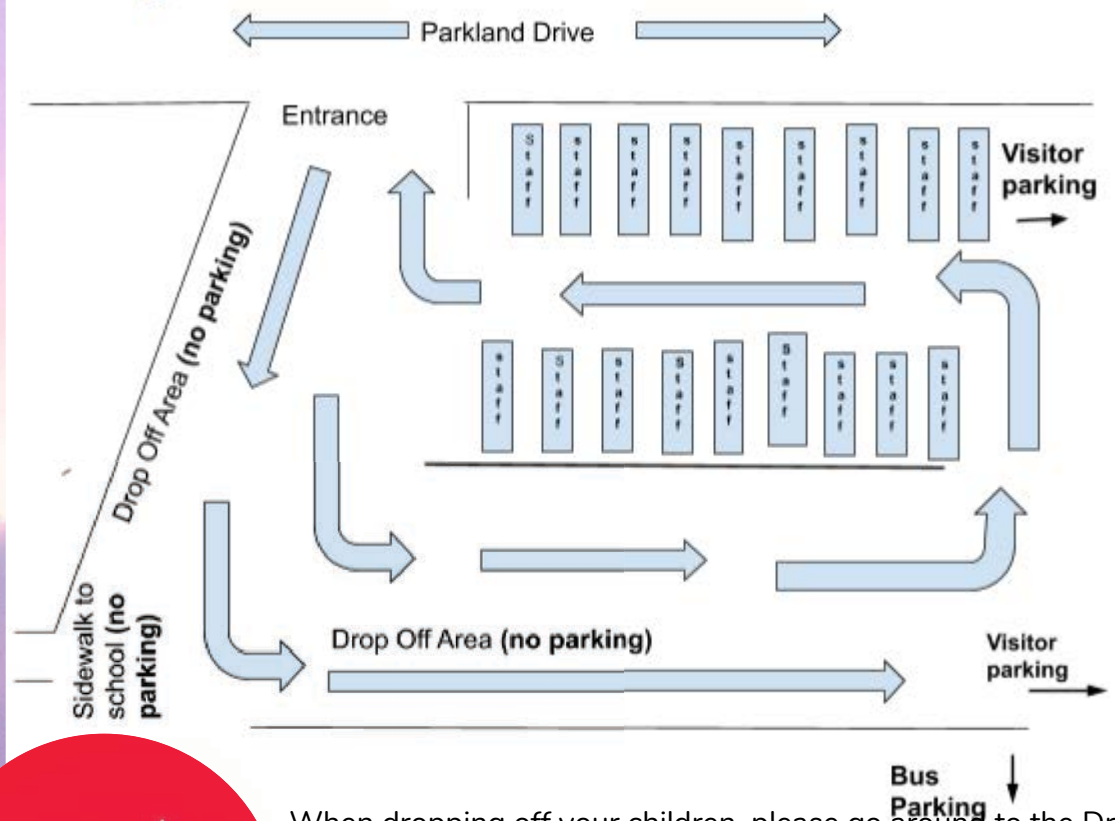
Parkland Drive

Entrance

Staff Staff Staff Staff Staff Staff Staff Staff Staff

Visitor parking

Drop Off Area (no parking)

Staff Staff Staff Staff Staff Staff Staff Staff Staff

Sidewalk to school (no parking)

Drop Off Area (no parking)

Visitor parking

Bus Parking

When dropping off your children, please go around to the Dr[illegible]